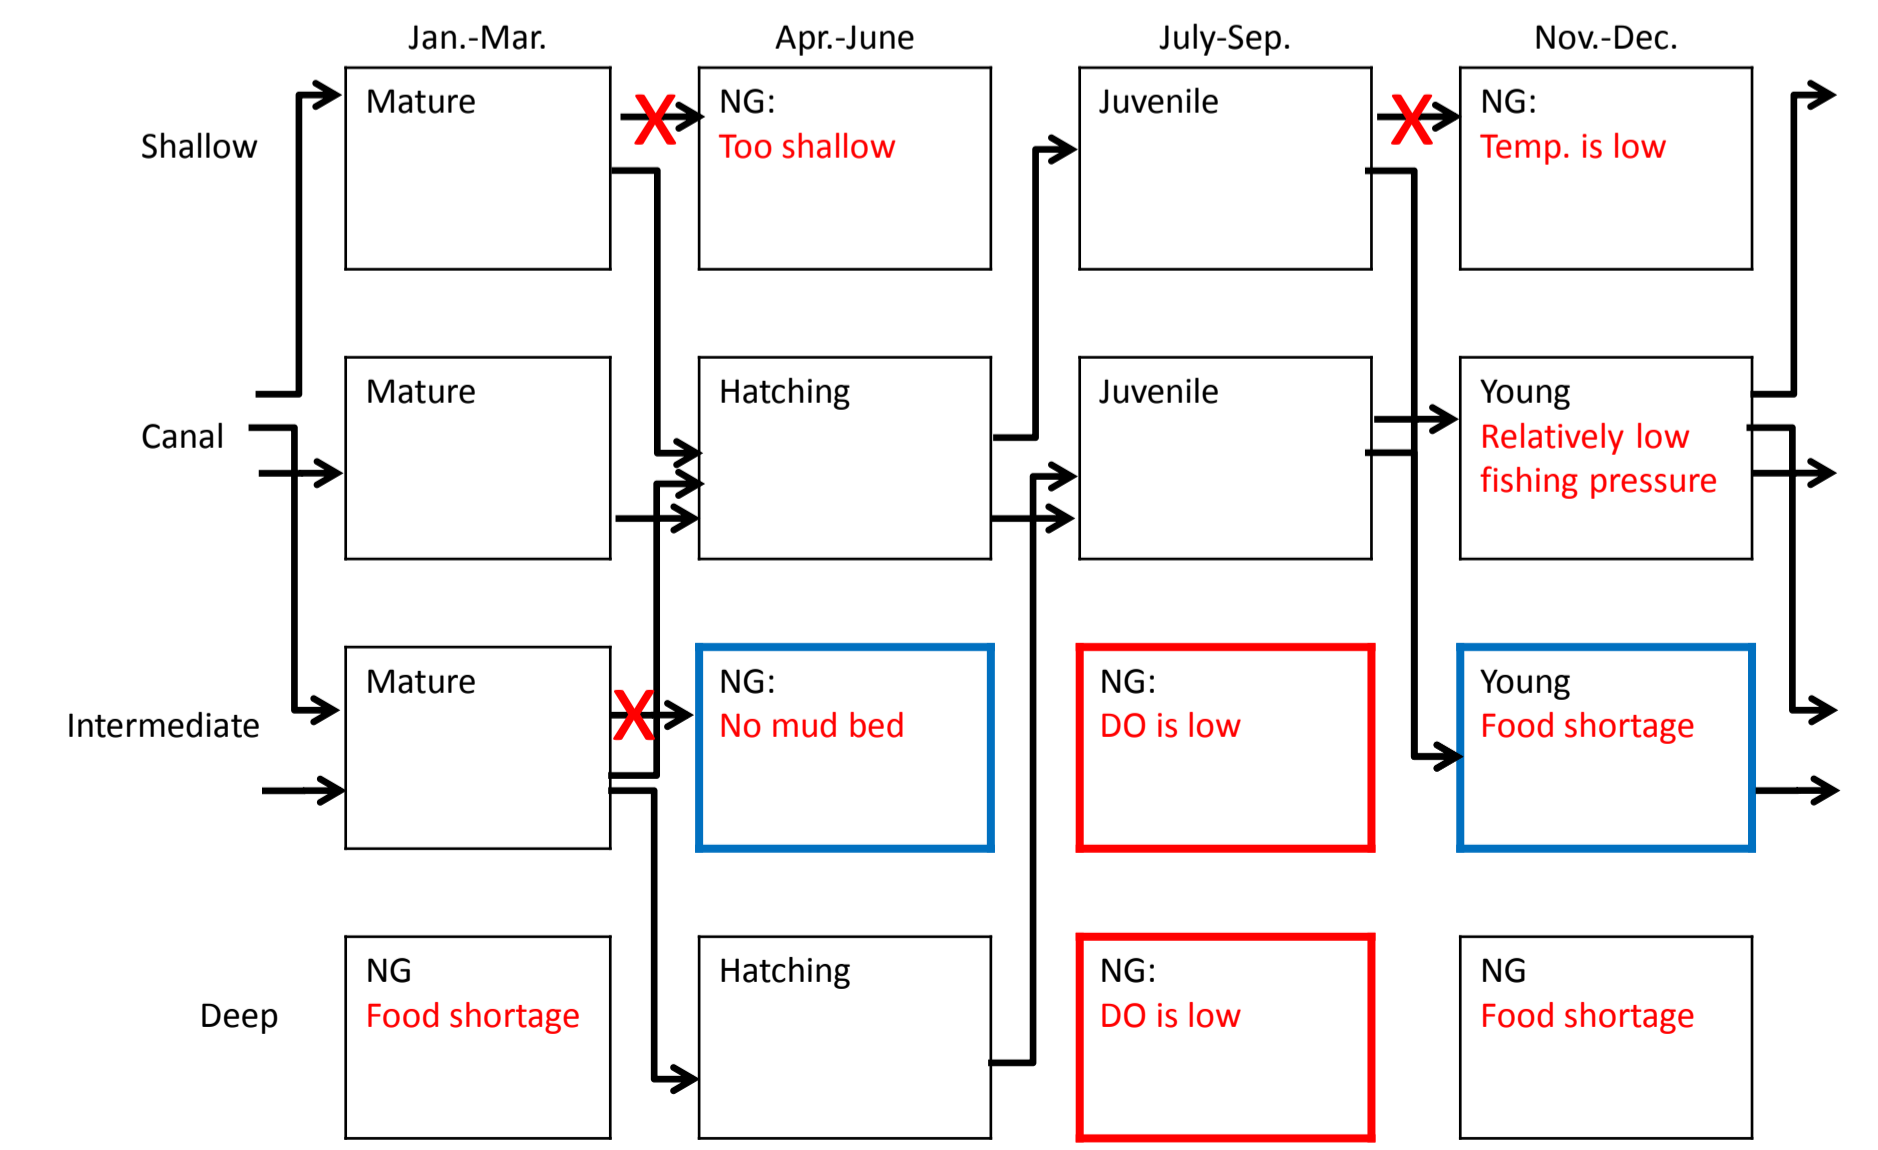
| | Jan.-Mar. | Apr.-June | July-Sep. | Nov.-Dec. |
|---|---|---|---|---|
| Shallow | Mature | NG: Too shallow | Juvenile | NG: Temp. is low |
| Canal | Mature | Hatching | Juvenile | Young Relatively low fishing pressure |
| Intermediate | Mature | NG: No mud bed | NG: DO is low | Young Food shortage |
| Deep | NG Food shortage | Hatching | NG: DO is low | NG Food shortage |